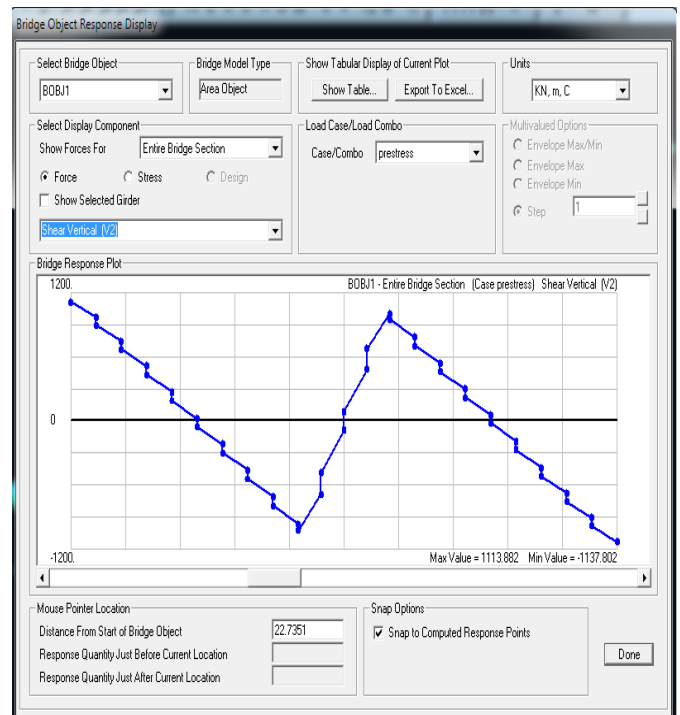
Bridge Object Response Display

Select Bridge Object
BOBJ1

Bridge Model Type
Area Object

Show Tabular Display of Current Plot
Show Table...
Export To Excel...

Units
KN, m, C

Select Display Component
Show Forces For
Entire Bridge Section
Force
Stress
Design
Show Selected Girder
Shear Vertical (V2)

Load Case/Load Combo
Case/Combo
prestress

Multivalued Options
Envelope Max/Min
Envelope Max
Envelope Min
Step
1

Bridge Response Plot
1200.
BOBJ1 - Entire Bridge Section (Case prestress) Shear Vertical (V2)
0
-1200.
Max Value = 1113.882 Min Value = -1137.802

Mouse Pointer Location
Distance From Start of Bridge Object
22.7351
Response Quantity Just Before Current Location
Response Quantity Just After Current Location

Snap Options
Snap to Computed Response Points

Done